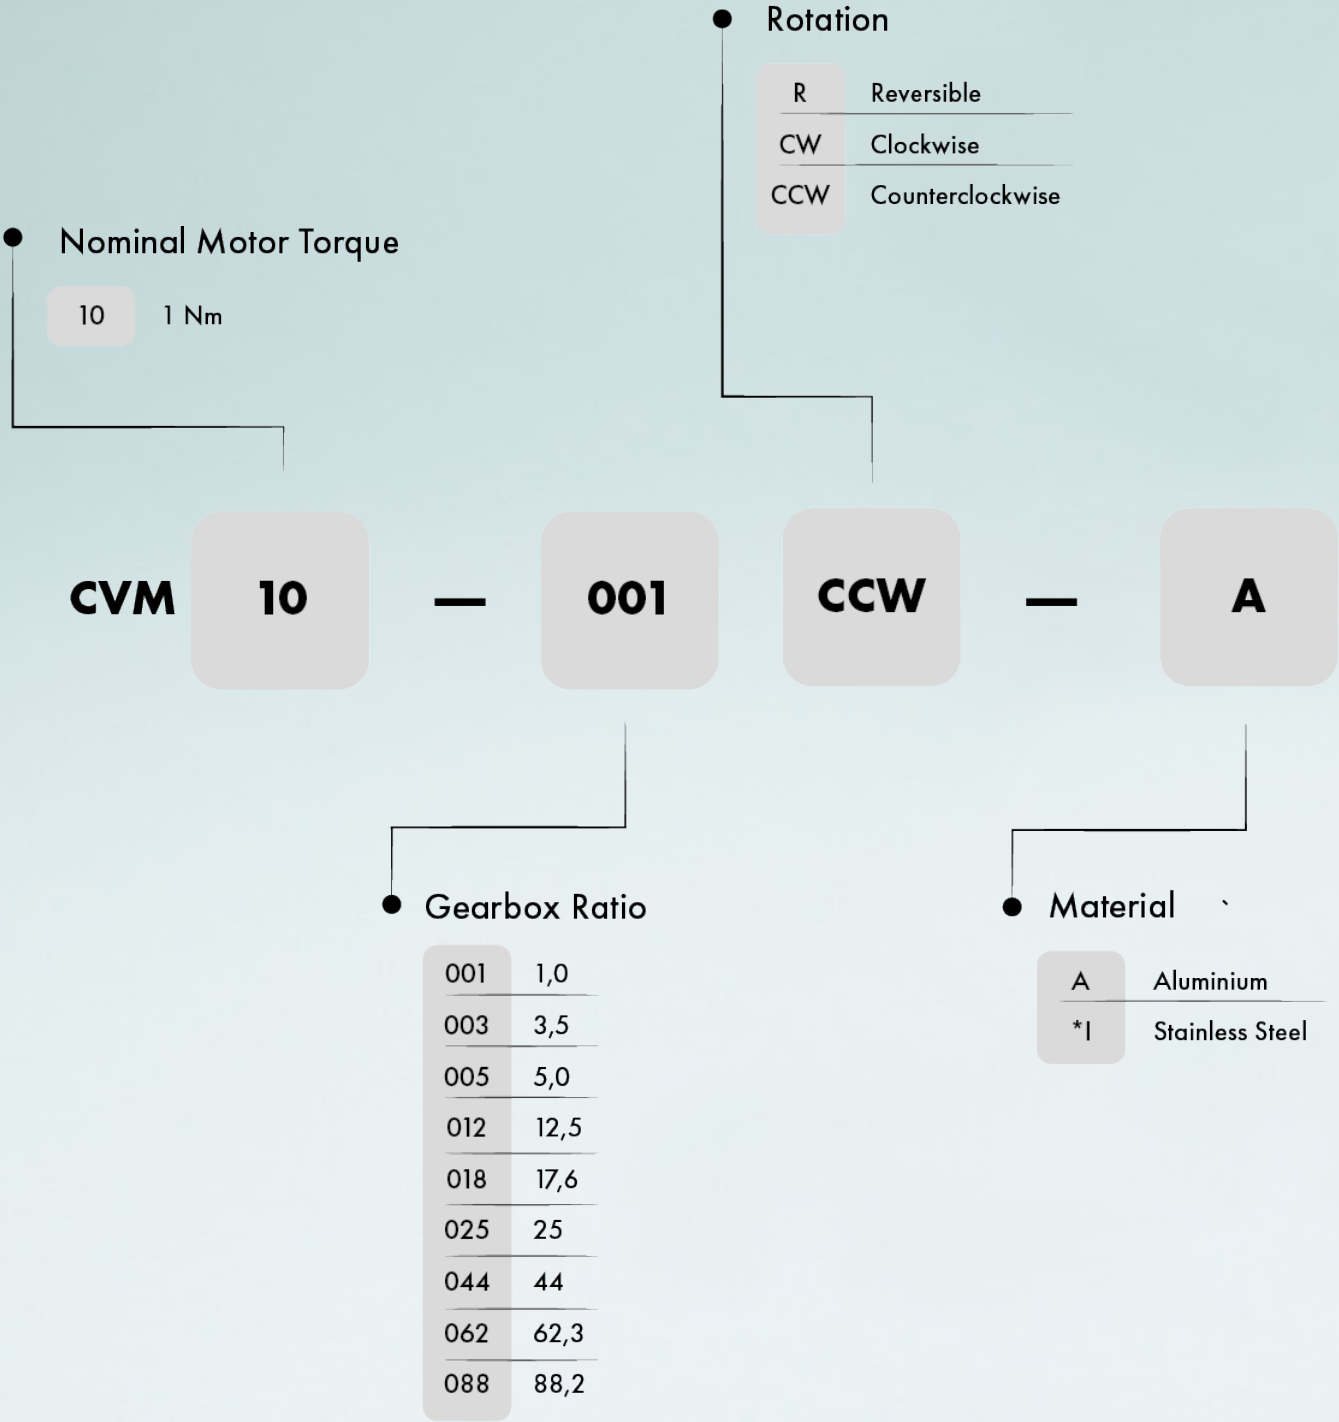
Rotation

| R | Reversible |
|---|---|
| CW | Clockwise |
| CCW | Counterclockwise |

Nominal Motor Torque

| 10 | 1 Nm |
|---|---|

CVM 10 — 001 CCW — A

Gearbox Ratio

| 001 | 1,0 |
|---|---|
| 003 | 3,5 |
| 005 | 5,0 |
| 012 | 12,5 |
| 018 | 17,6 |
| 025 | 25 |
| 044 | 44 |
| 062 | 62,3 |
| 088 | 88,2 |

Material

| A | Aluminium |
|---|---|
| *I | Stainless Steel |